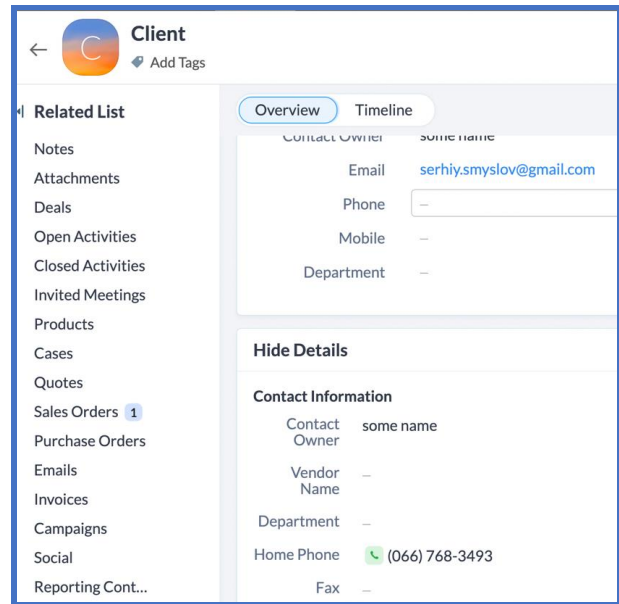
C Client

Add Tags

Related List

Notes
Attachments
Deals
Open Activities
Closed Activities
Invited Meetings
Products
Cases
Quotes
Sales Orders 1
Purchase Orders
Emails
Invoices
Campaigns
Social
Reporting Cont...

Overview Timeline

Contact Owner some name

Email serhiy.smyslov@gmail.com

Phone –

Mobile –

Department –

Hide Details

Contact Information

Contact Owner some name

Vendor Name –

Department –

Home Phone (066) 768-3493

Fax –